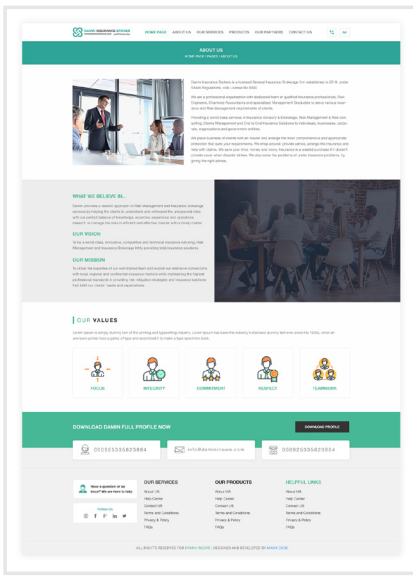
DAMIN INSURANCE BROKER

HOME PAGE ABOUT US OUR SERVICES PRODUCTS OUR PARTNERS CONTACT US

ABOUT US
HOME PAGE / PAGES / ABOUT US

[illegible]

WHAT WE BELIEVE IN...

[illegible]

OUR VISION

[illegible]

OUR MISSION

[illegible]

OUR VALUES

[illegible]

FOCUS INTEGRITY COMMITMENT RESPECT TEAMWORK

DOWNLOAD DAMIN FULL PROFILE NOW

DOWNLOAD PROFILE

00966535825864 info@daminsaana.com 00966535825864

Have a question or an issue? We are here to help

Follow us

OUR SERVICES
About US
Help Center
Contact US
Terms and Conditions
Privacy & Policy
FAQs

OUR PRODUCTS
About US
Help Center
Contact US
Terms and Conditions
Privacy & Policy
FAQs

HELPFUL LINKS
About US
Help Center
Contact US
Terms and Conditions
Privacy & Policy
FAQs

ALL RIGHTS RESERVED FOR DAMIN INSURE | DESIGNED AND DEVELOPED BY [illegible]